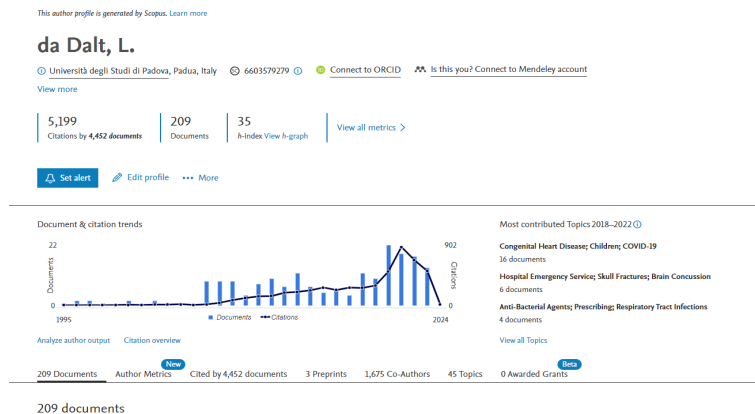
This author profile is generated by Scopus. Learn more

da Dalt, L.

Università degli Studi di Padova, Padua, Italy 6603579279 Connect to ORCID Is this you? Connect to Mendeley account

View more

5,199
Citations by 4,452 documents

209
Documents

35
h-index View h-graph

View all metrics >

Set alert Edit profile ••• More

Document & citation trends

22 Documents 0
902 Citations 0
1995 2024

Documents Citations

Analyze author output Citation overview

Most contributed Topics 2018–2022

Congenital Heart Disease; Children; COVID-19
16 documents

Hospital Emergency Service; Skull Fractures; Brain Concussion
6 documents

Anti-Bacterial Agents; Prescribing; Respiratory Tract Infections
4 documents

View all Topics

209 Documents New Author Metrics Cited by 4,452 documents 3 Preprints 1,675 Co-Authors 45 Topics Beta 0 Awarded Grants

209 documents